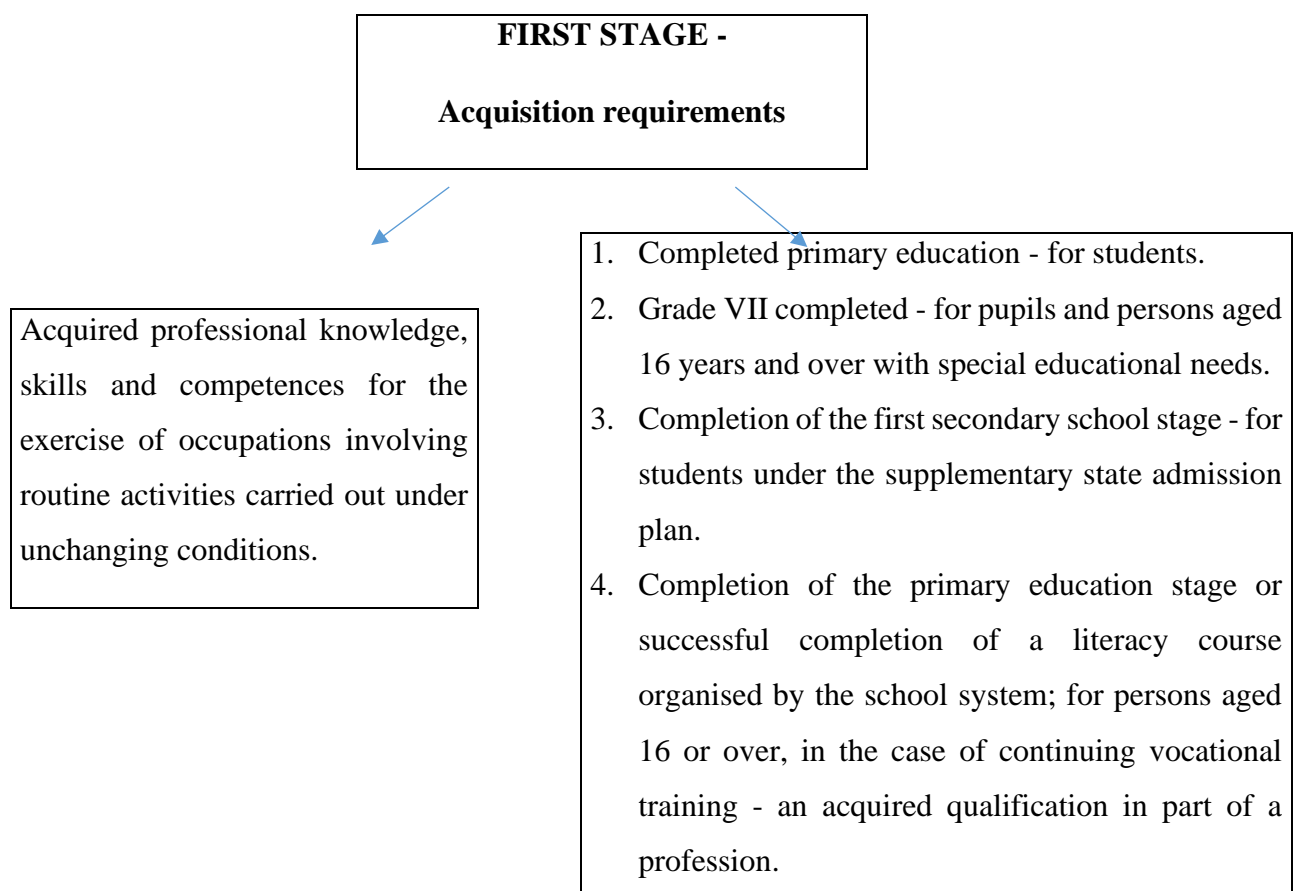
FIRST STAGE -

Acquisition requirements

Acquired professional knowledge, skills and competences for the exercise of occupations involving routine activities carried out under unchanging conditions.

1. Completed primary education - for students.
2. Grade VII completed - for pupils and persons aged 16 years and over with special educational needs.
3. Completion of the first secondary school stage - for students under the supplementary state admission plan.
4. Completion of the primary education stage or successful completion of a literacy course organised by the school system; for persons aged 16 or over, in the case of continuing vocational training - an acquired qualification in part of a profession.